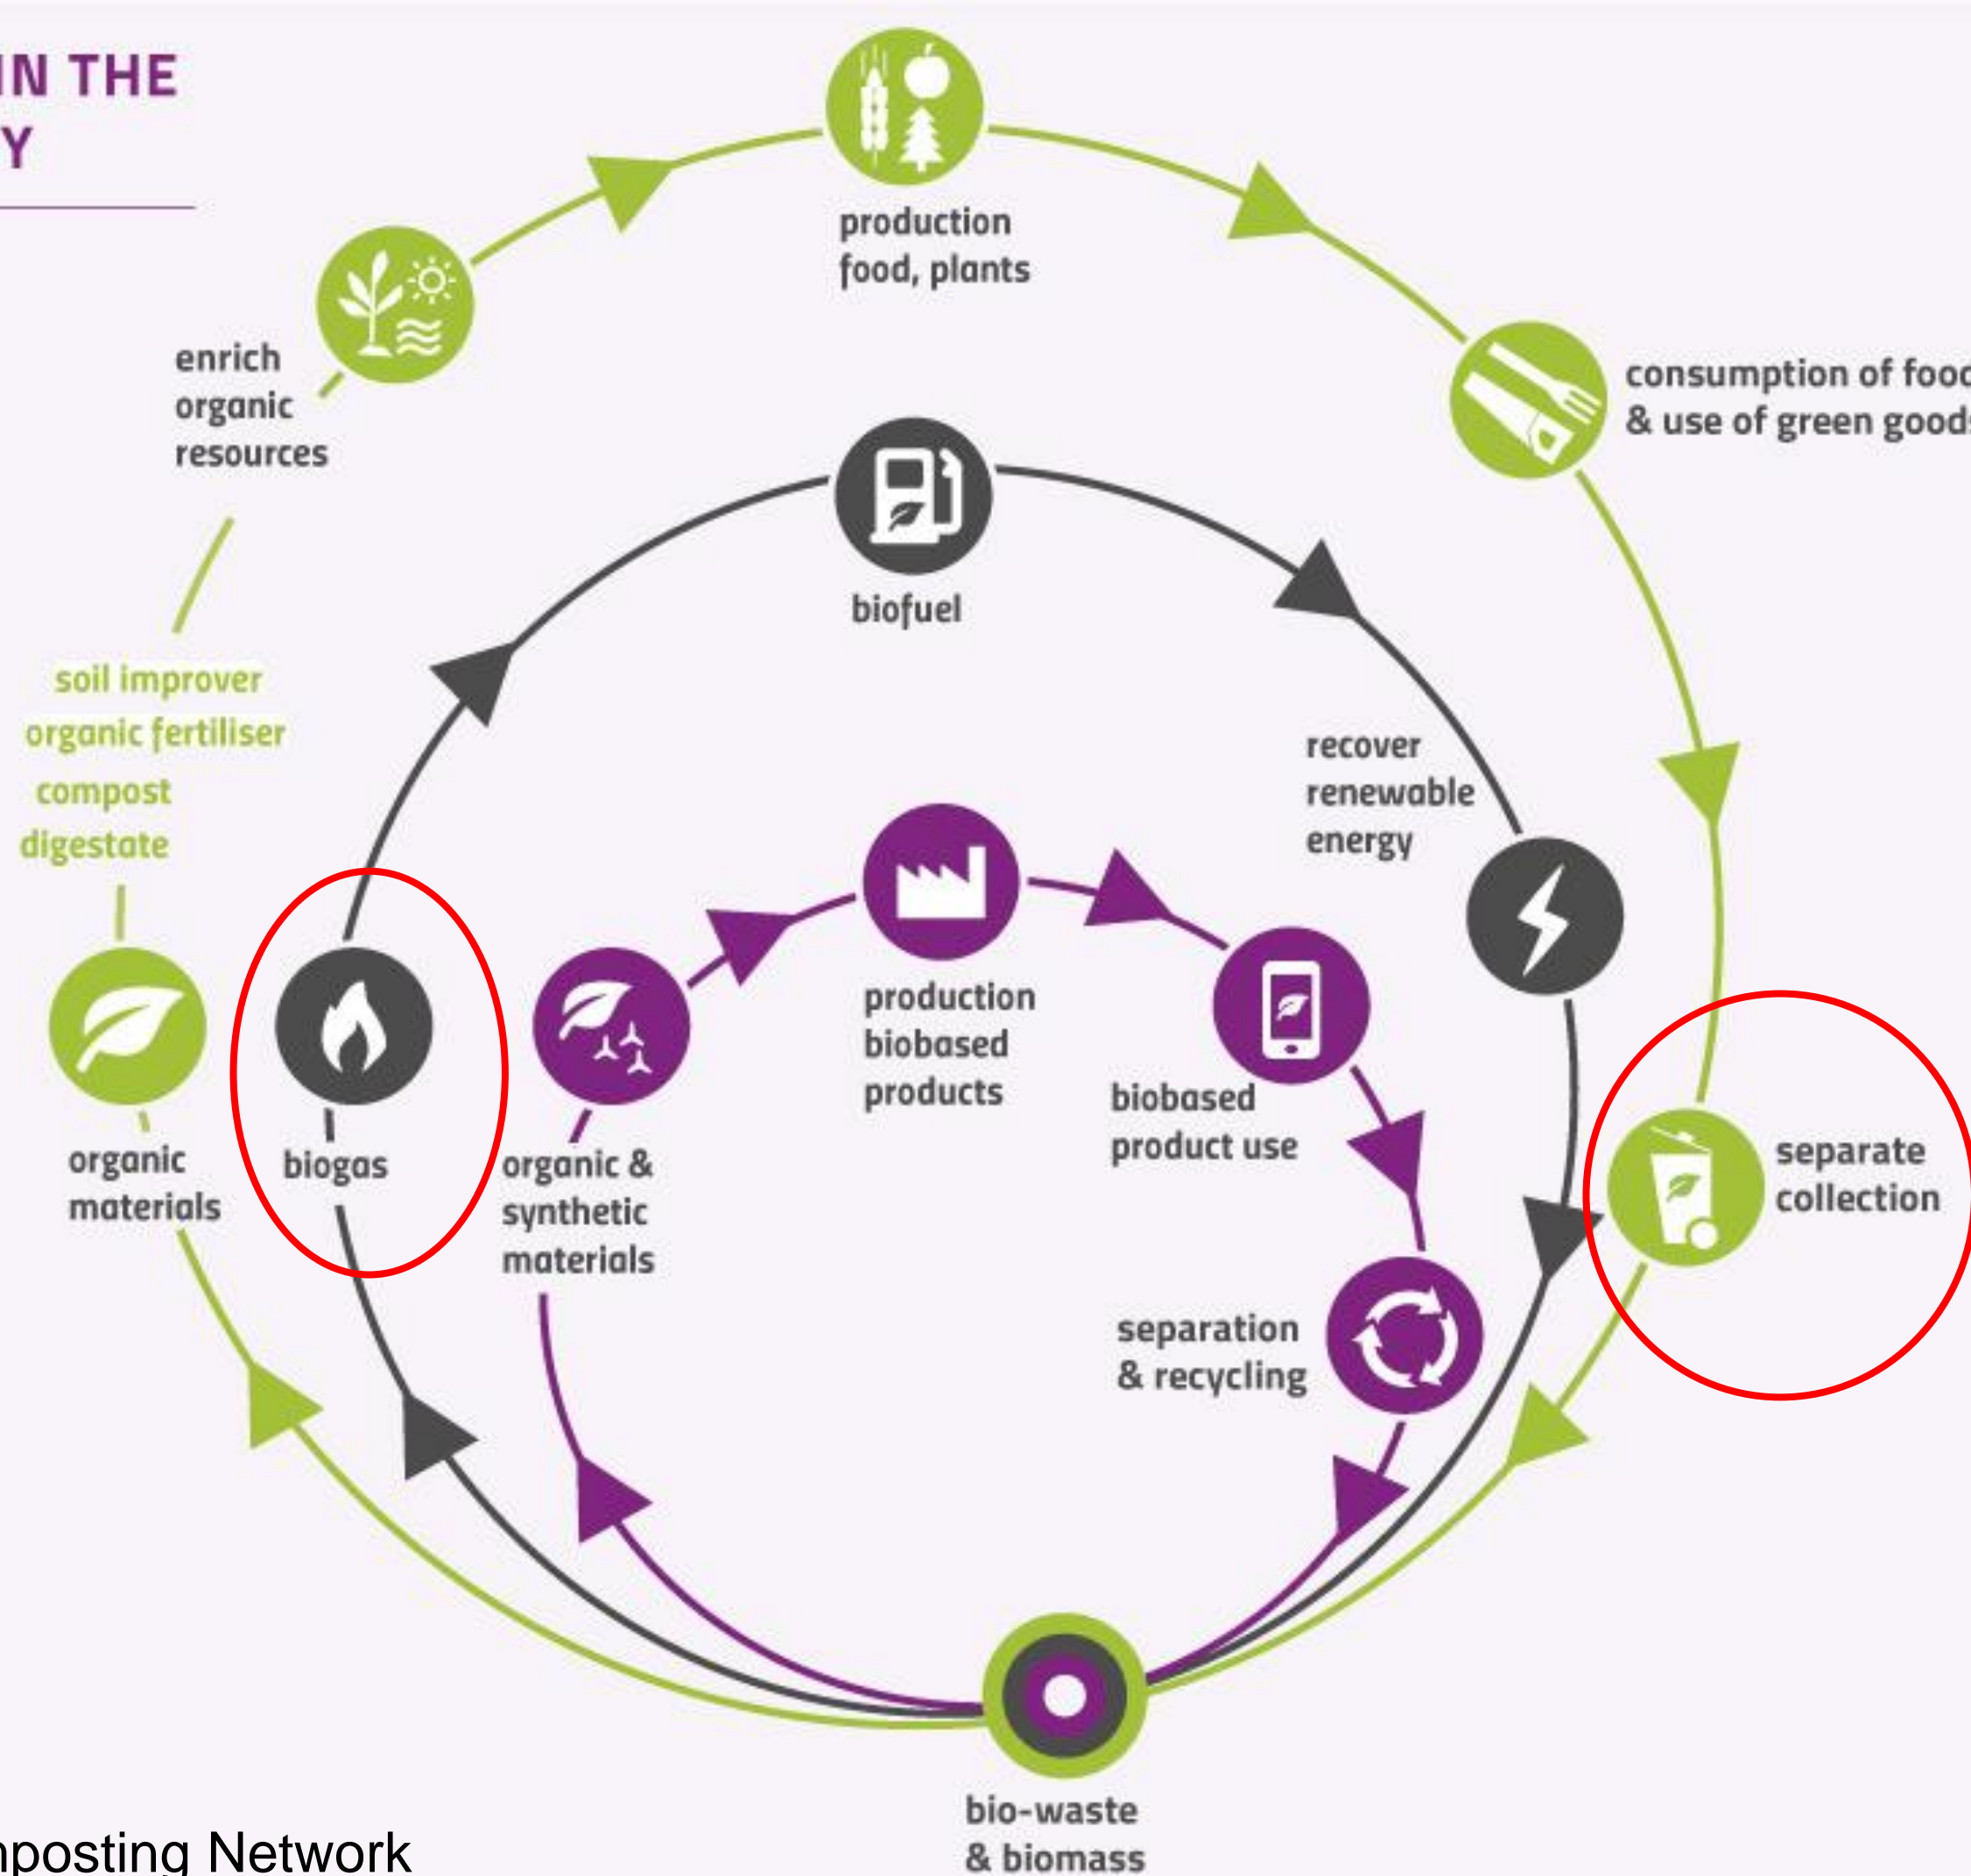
IN THE
Y

production food, plants

enrich organic resources

consumption of fooc
& use of green goods

biofuel

soil improver
organic fertiliser
compost
digestate

recover renewable energy

production biobased products

organic materials

biogas

organic & synthetic materials

biobased product use

separate collection

separation & recycling

bio-waste & biomass

nposting Network